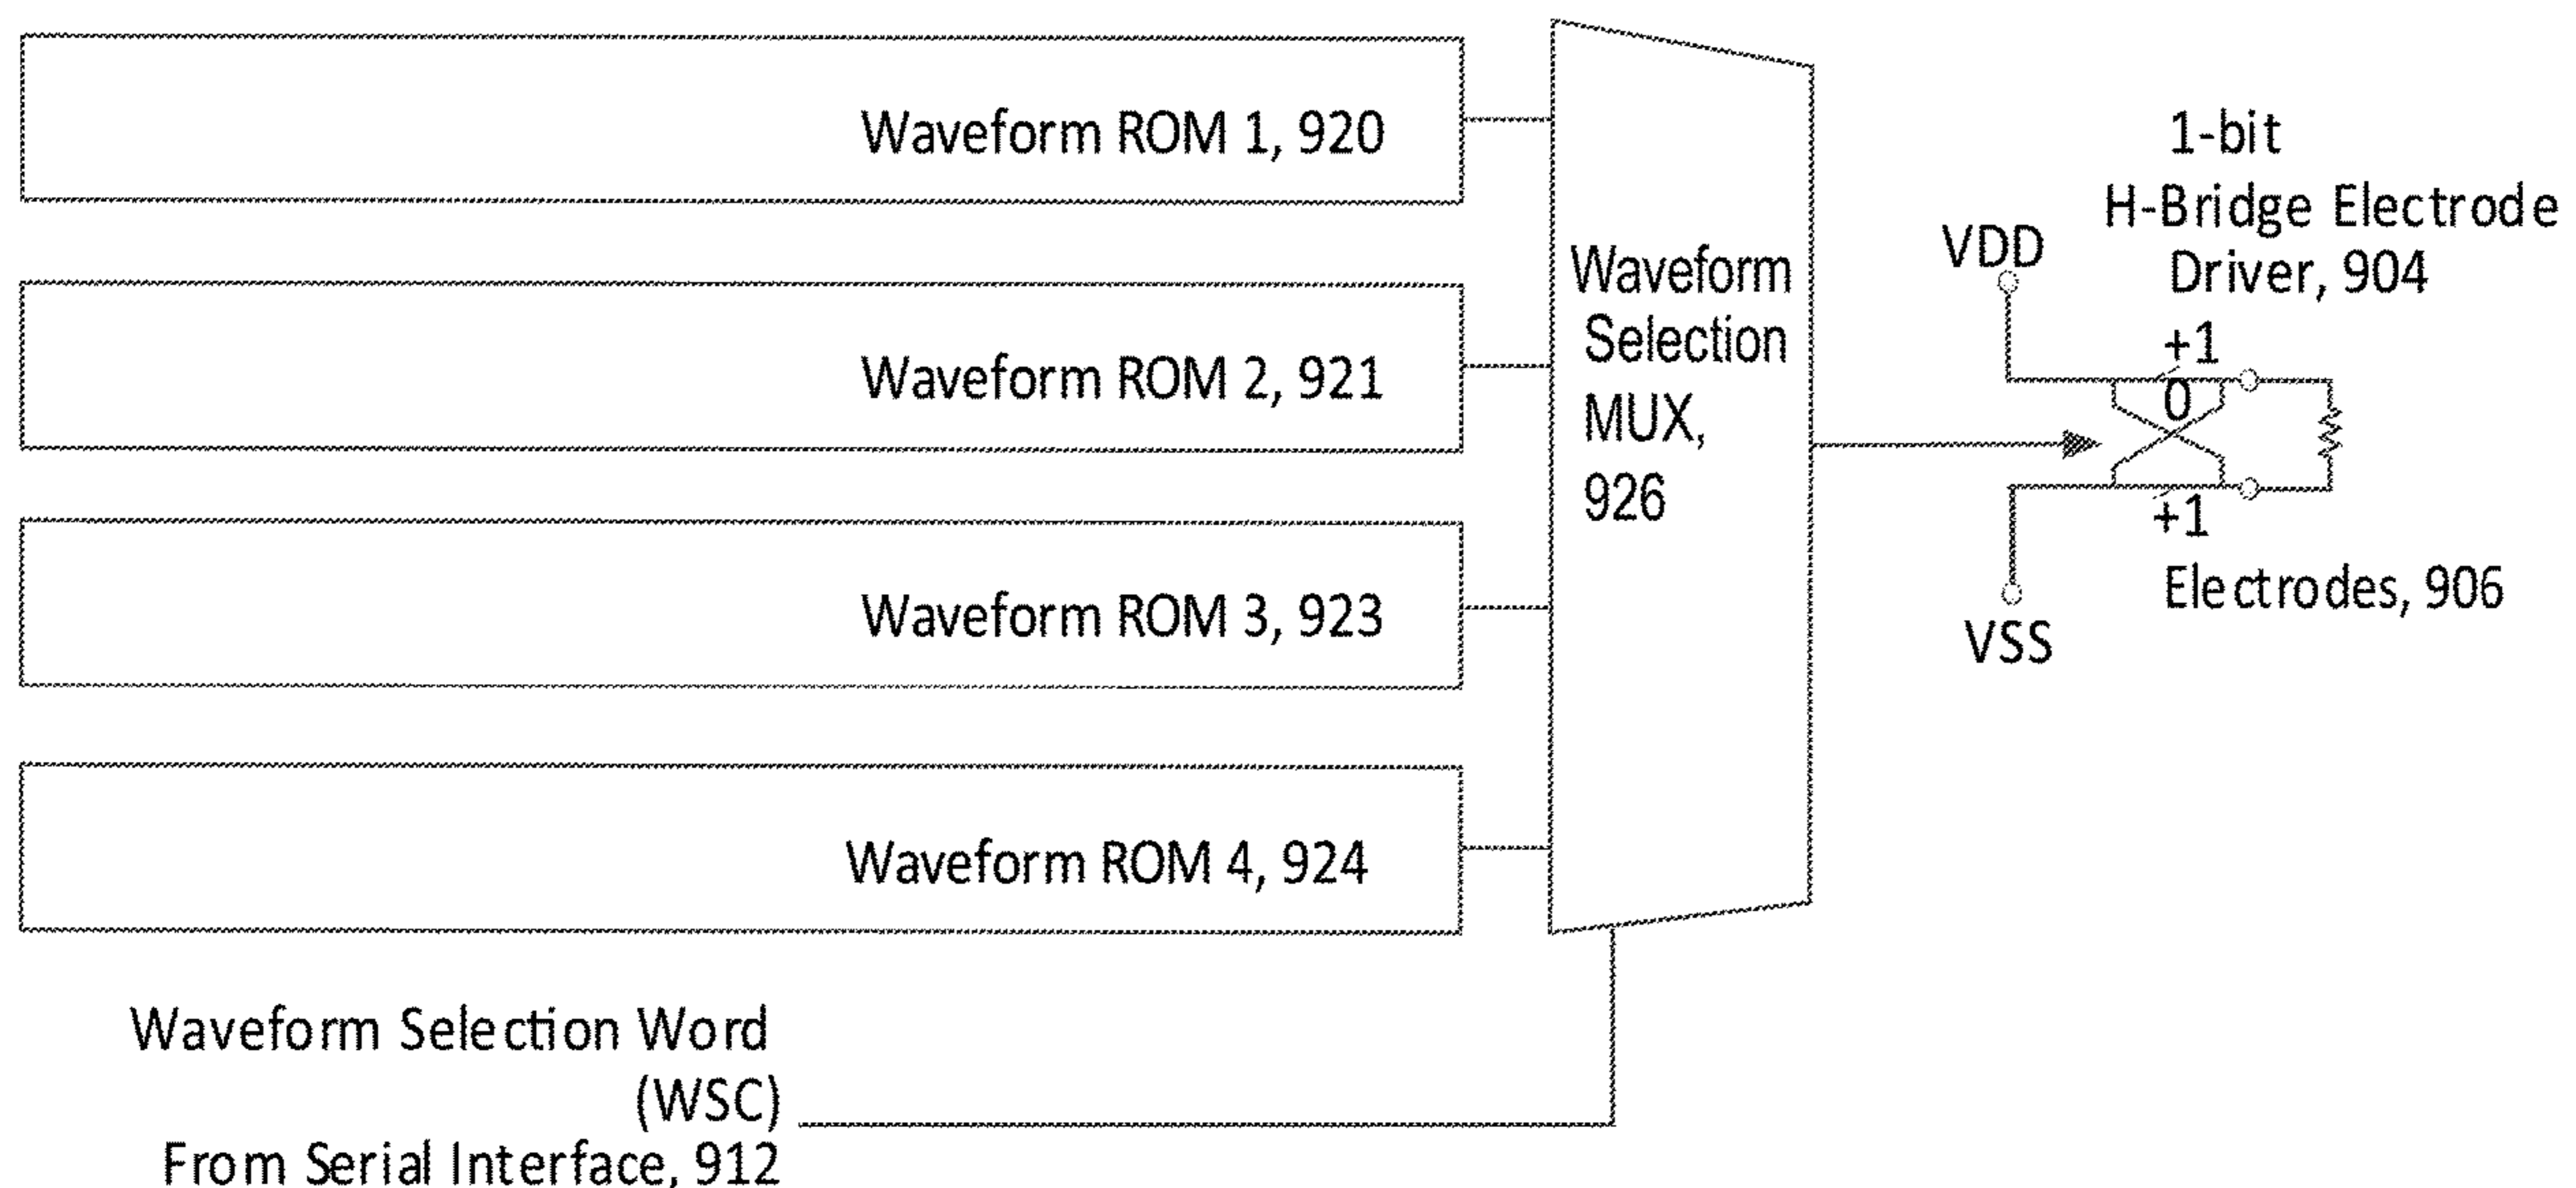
Waveform ROM 1, 920

Waveform ROM 2, 921

Waveform ROM 3, 923

Waveform ROM 4, 924

Waveform Selection MUX, 926

1-bit H-Bridge Electrode Driver, 904

VDD

+1

0

+1

VSS

Electrodes, 906

Waveform Selection Word (WSC) From Serial Interface, 912